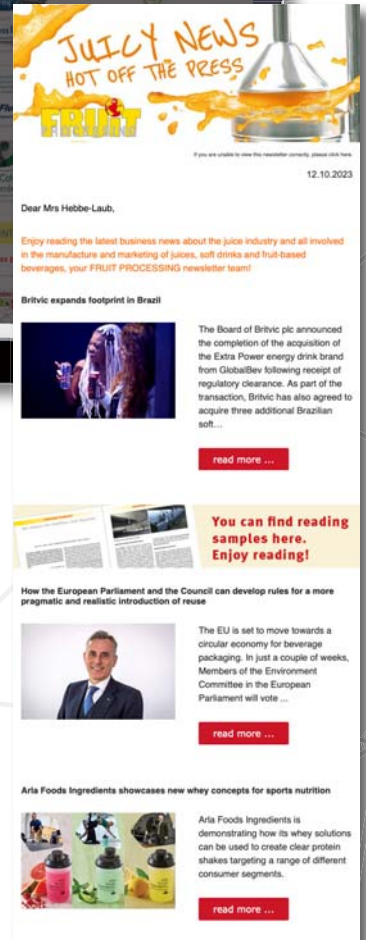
JUICY NEWS
HOT OFF THE PRESS
FRUIT

If you are unable to view this newsletter correctly, please click here.

12.10.2023

Dear Mrs Hebbe-Laub,

Enjoy reading the latest business news about the juice industry and all involved in the manufacture and marketing of juices, soft drinks and fruit-based beverages, your FRUIT PROCESSING newsletter team!

Britvic expands footprint in Brazil

The Board of Britvic plc announced the completion of the acquisition of the Extra Power energy drink brand from GlobalBev following receipt of regulatory clearance. As part of the transaction, Britvic has also agreed to acquire three additional Brazilian soft...

read more ...

You can find reading samples here. Enjoy reading!

How the European Parliament and the Council can develop rules for a more pragmatic and realistic introduction of reuse

The EU is set to move towards a circular economy for beverage packaging. In just a couple of weeks, Members of the Environment Committee in the European Parliament will vote ...

read more ...

Arla Foods Ingredients showcases new whey concepts for sports nutrition

Arla Foods Ingredients is demonstrating how its whey solutions can be used to create clear protein shakes targeting a range of different consumer segments.

read more ...